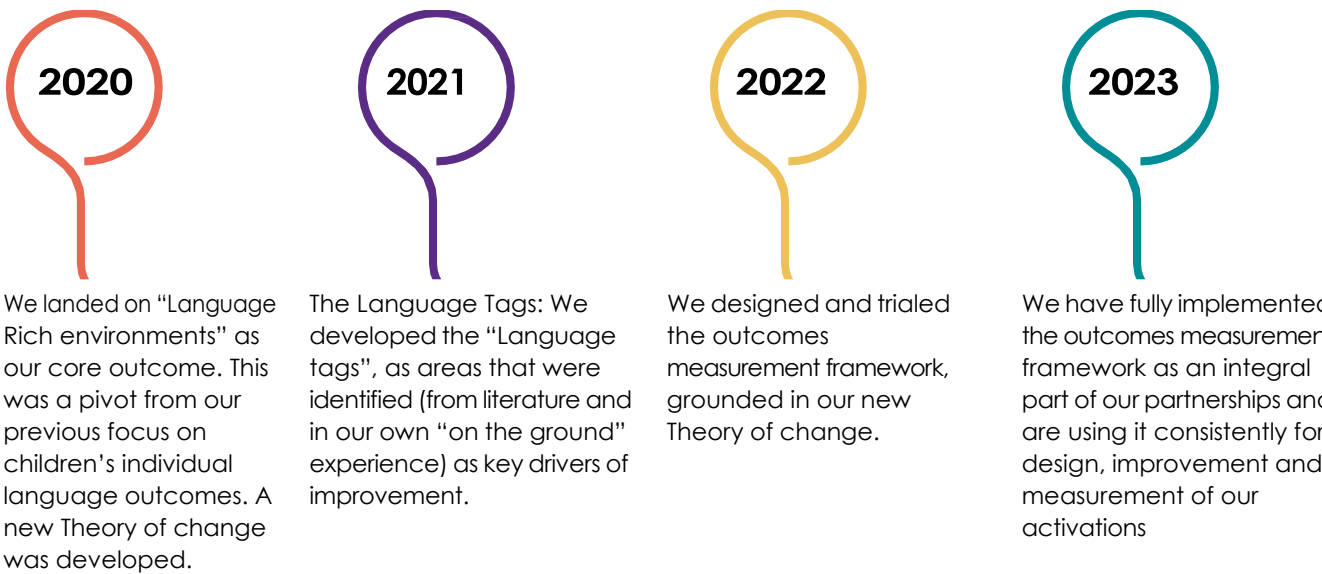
2020

We landed on “Language Rich environments” as our core outcome. This was a pivot from our previous focus on children’s individual language outcomes. A new Theory of change was developed.

2021

The Language Tags: We developed the “Language tags”, as areas that were identified (from literature and in our own “on the ground” experience) as key drivers of improvement.

2022

We designed and trialed the outcomes measurement framework, grounded in our new Theory of change.

2023

We have fully implemented the outcomes measuremen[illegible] framework as an integral part of our partnerships and are using it consistently for design, improvement and measurement of our activations